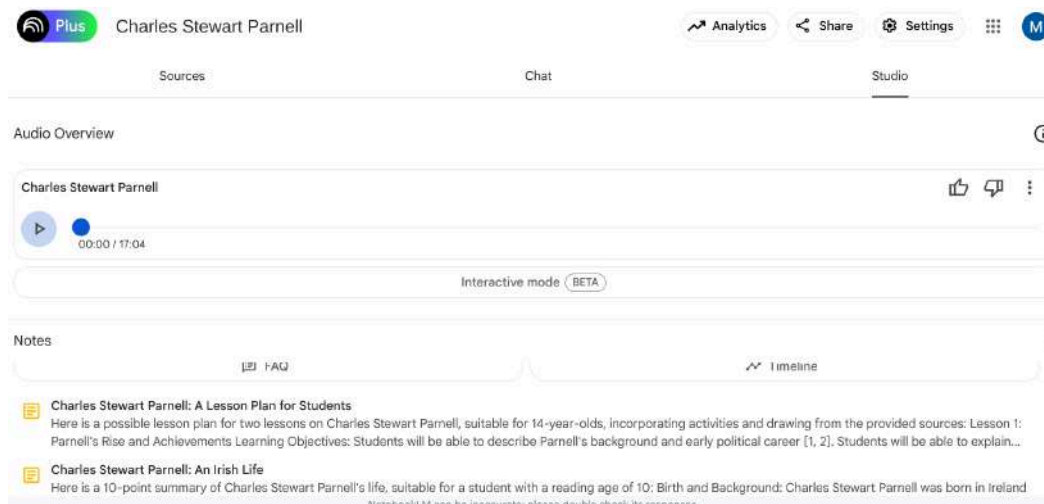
Plus Charles Stewart Parnell

Analytics Share Settings M

Sources Chat Studio

Audio Overview

Charles Stewart Parnell

00:00 / 17:04

Interactive mode BETA

Notes

FAQ

Timeline

Charles Stewart Parnell: A Lesson Plan for Students
Here is a possible lesson plan for two lessons on Charles Stewart Parnell, suitable for 14-year-olds, incorporating activities and drawing from the provided sources: Lesson 1: Parnell's Rise and Achievements Learning Objectives: Students will be able to describe Parnell's background and early political career [1, 2]. Students will be able to explain...

Charles Stewart Parnell: An Irish Life
Here is a 10-point summary of Charles Stewart Parnell's life, suitable for a student with a reading age of 10: Birth and Background: Charles Stewart Parnell was born in Ireland

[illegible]